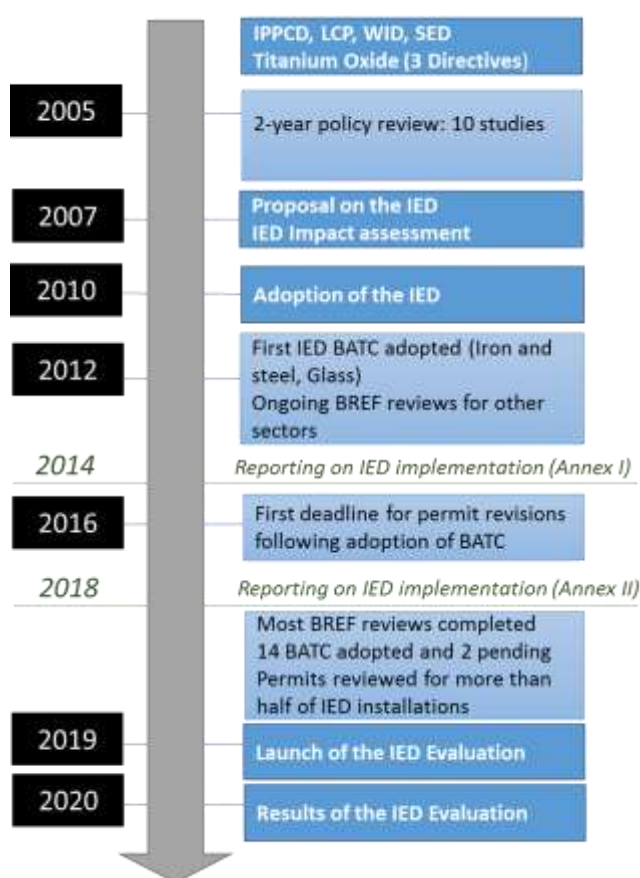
IPPCD, LCP, WID, SED
Titanium Oxide (3 Directives)

2005

2-year policy review: 10 studies

2007

Proposal on the IED
IED Impact assessment

2010

Adoption of the IED

2012

First IED BATC adopted (Iron and steel, Glass)
Ongoing BREF reviews for other sectors

2014

Reporting on IED implementation (Annex I)

2016

First deadline for permit revisions following adoption of BATC

2018

Reporting on IED implementation (Annex II)

Most BREF reviews completed
14 BATC adopted and 2 pending
Permits reviewed for more than half of IED installations

2019

Launch of the IED Evaluation

2020

Results of the IED Evaluation